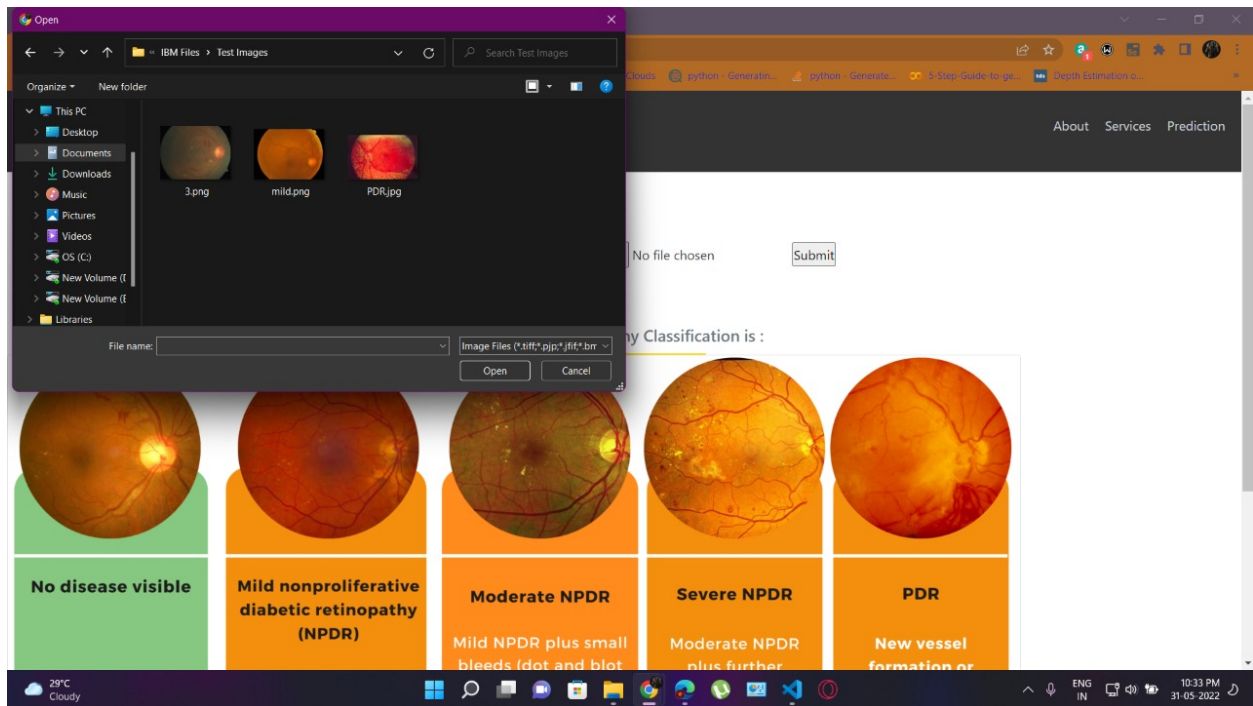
Open

IBM Files > Test Images

Search Test Images

Organize ▾ New folder

This PC
Desktop
Documents
Downloads
Music
Pictures
Videos
OS (C:)
New Volume (
New Volume (
Libraries

3.png
mild.png
PDR.jpg

File name:
Image Files (*.tiff;*.pjp;*.jfif;*.bm
Open
Cancel

Clouds python - Generatin... python - Generate... 5-Step-Guide-to-ge... Depth Estimation o...

About Services Prediction

No file chosen
Submit

ny Classification is :

No disease visible

Mild nonproliferative diabetic retinopathy (NPDR)

Moderate NPDR

Mild NPDR plus small bleeds (dot and blot

Severe NPDR

Moderate NPDR plus further

PDR

New vessel formation or

29°C
Cloudy

ENG
IN

10:33 PM
31-05-2022